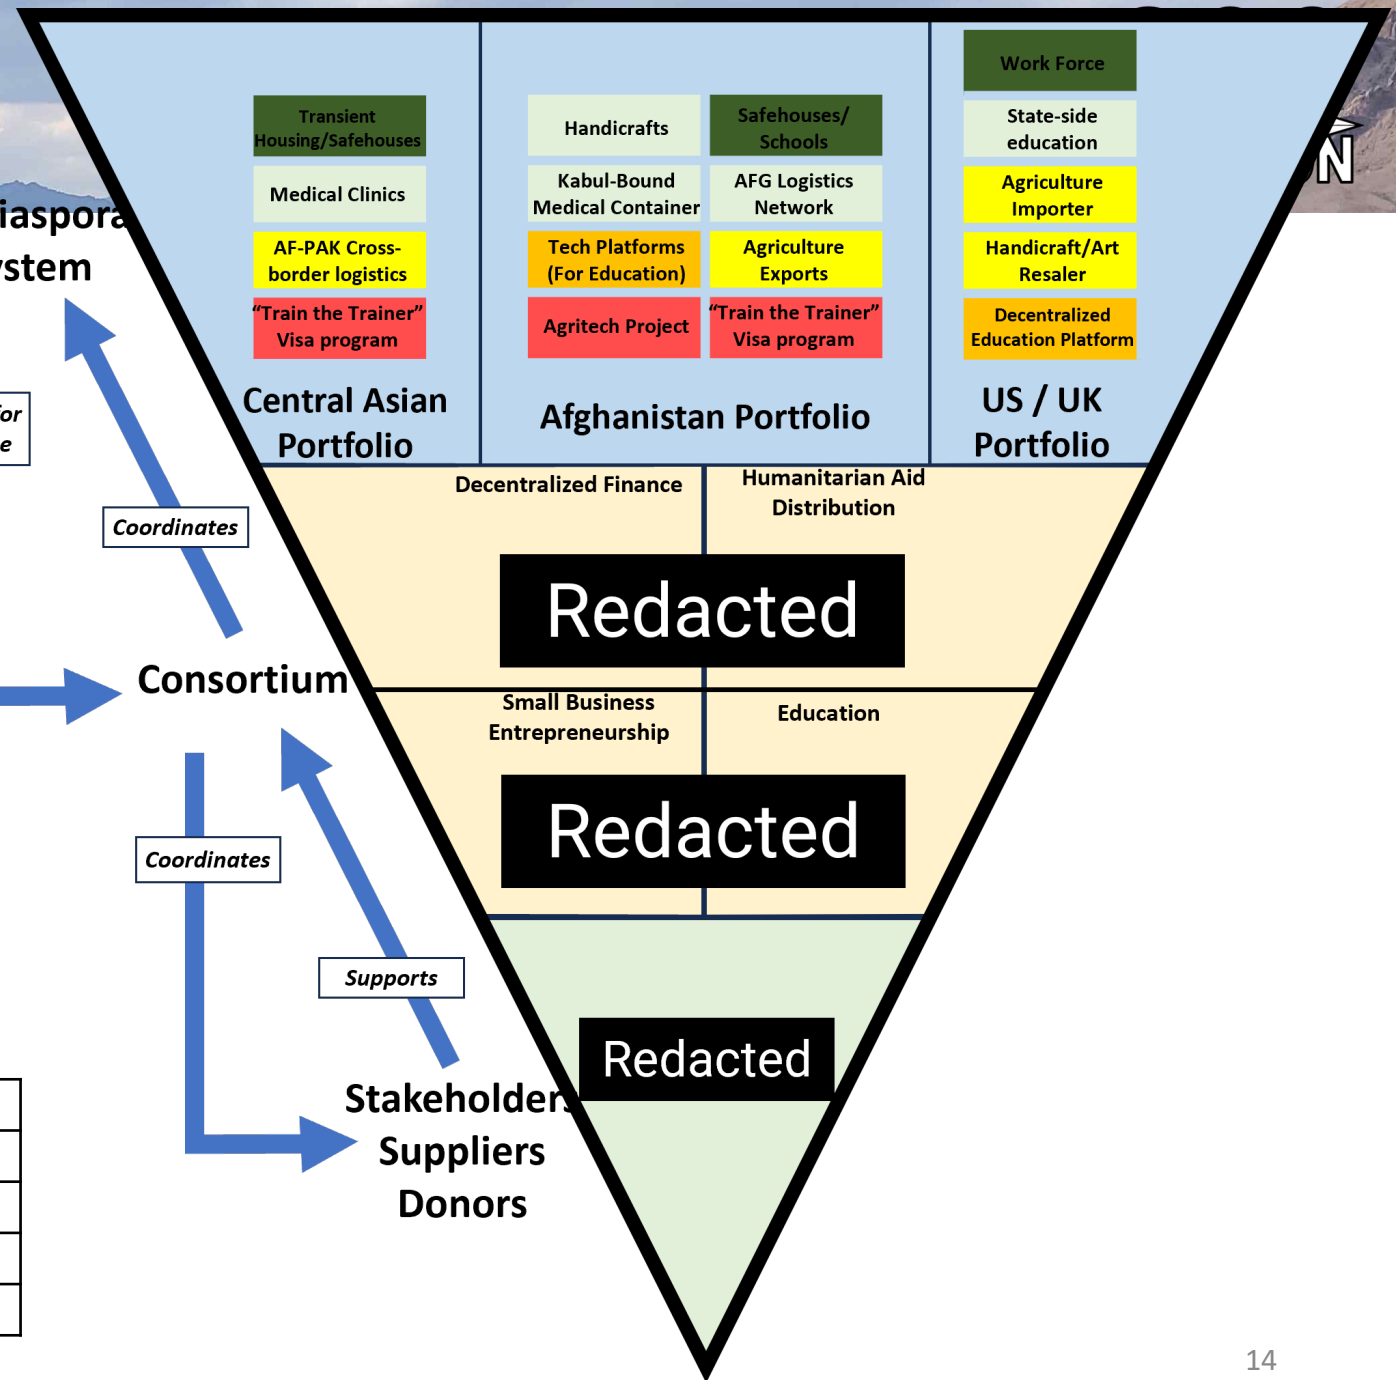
iaspora
stem

or
e

Transient Housing/Safehouses

Medical Clinics

AF-PAK Cross-border logistics

"Train the Trainer" Visa program

Central Asian Portfolio

Handicrafts

Safehouses/ Schools

Kabul-Bound Medical Container

AFG Logistics Network

Tech Platforms (For Education)

Agriculture Exports

Agritech Project

"Train the Trainer" Visa program

Afghanistan Portfolio

Work Force

State-side education

Agriculture Importer

Handicraft/Art Resaler

Decentralized Education Platform

US / UK Portfolio

N

Decentralized Finance

Humanitarian Aid Distribution

Redacted

Small Business Entrepreneurship

Education

Redacted

Redacted

Coordinates

Consortium

Coordinates

Supports

Stakeholders
Suppliers
Donors

14